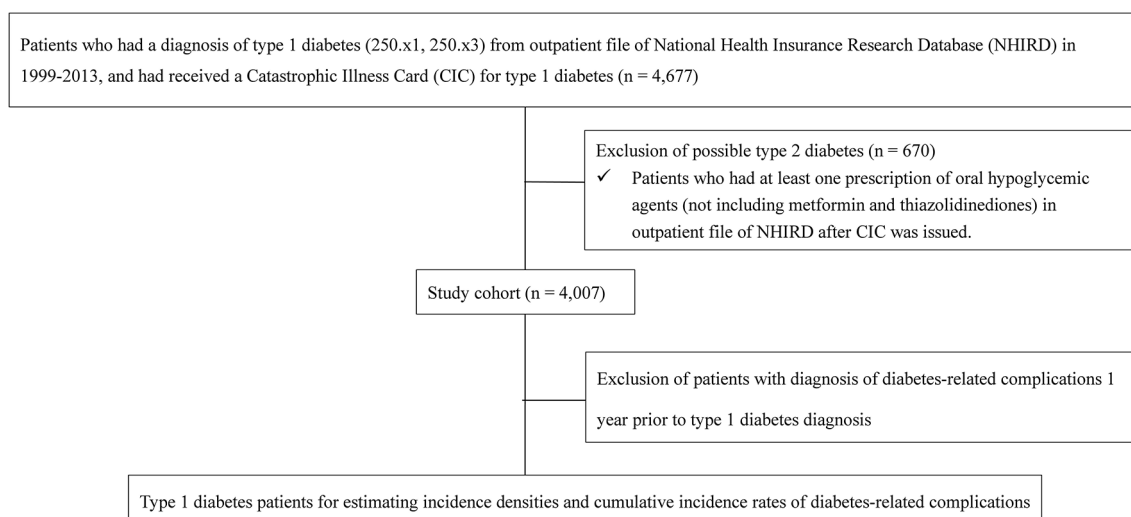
Patients who had a diagnosis of type 1 diabetes (250.x1, 250.x3) from outpatient file of National Health Insurance Research Database (NHIRD) in 1999-2013, and had received a Catastrophic Illness Card (CIC) for type 1 diabetes (n = 4,677)

Exclusion of possible type 2 diabetes (n = 670)
✓ Patients who had at least one prescription of oral hypoglycemic agents (not including metformin and thiazolidinediones) in outpatient file of NHIRD after CIC was issued.

Study cohort (n = 4,007)

Exclusion of patients with diagnosis of diabetes-related complications 1 year prior to type 1 diabetes diagnosis

Type 1 diabetes patients for estimating incidence densities and cumulative incidence rates of diabetes-related complications